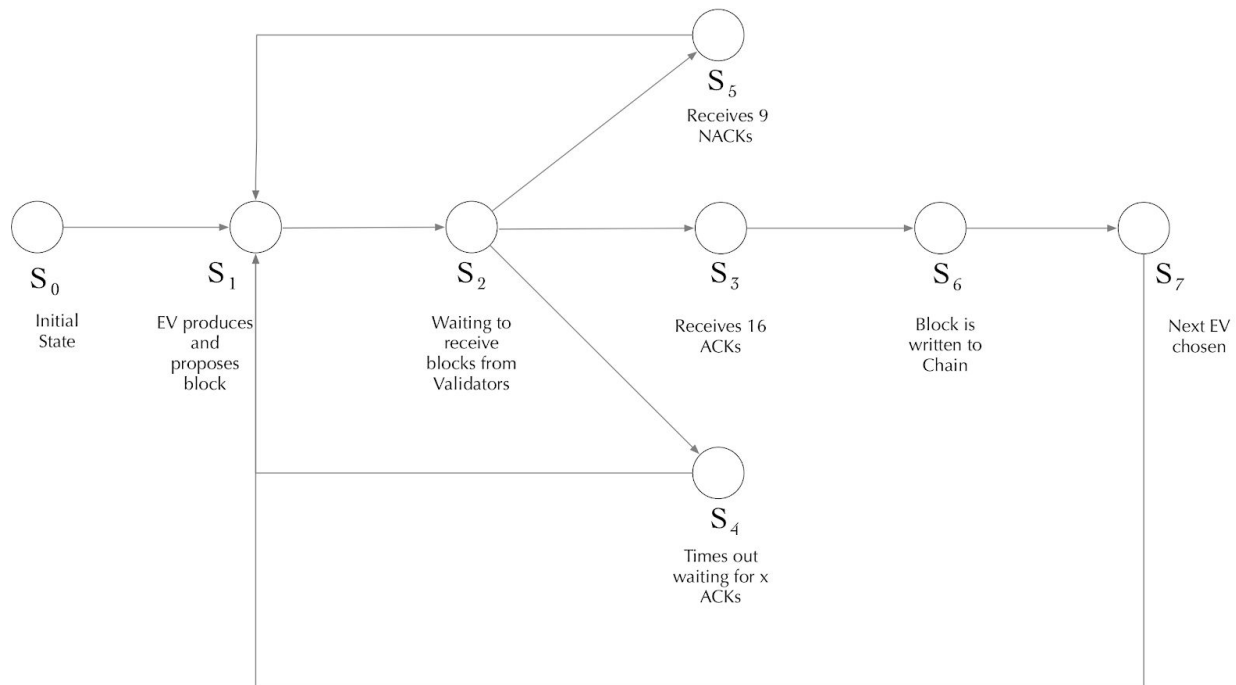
$S_5$
Receives 9 NACKs

$S_0$
Initial State

$S_1$
EV produces and proposes block

$S_2$
Waiting to receive blocks from Validators

$S_3$
Receives 16 ACKs

$S_6$
Block is written to Chain

$S_7$
Next EV chosen

$S_4$
Times out waiting for x ACKs